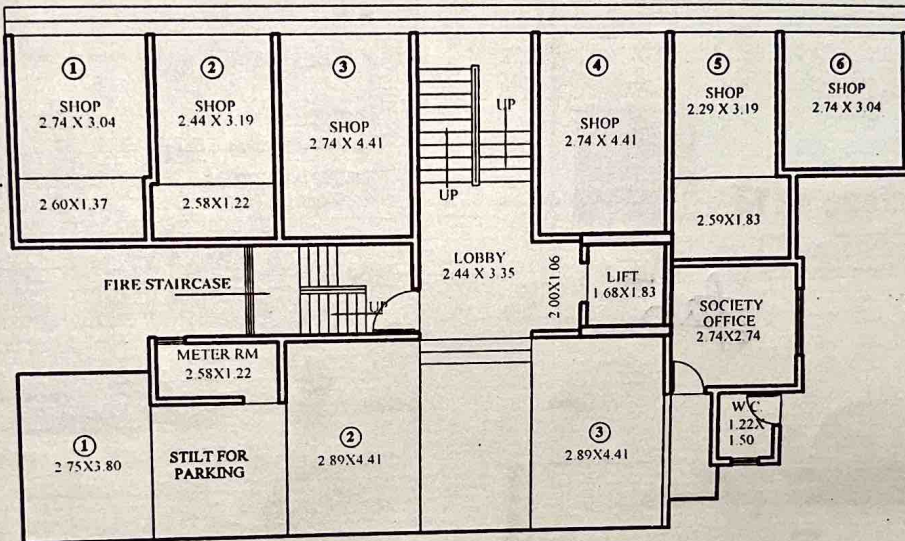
①
SHOP
2.74 X 3.04

2.60X1.37

②
SHOP
2.44 X 3.19

2.58X1.22

③
SHOP
2.74 X 4.41

UP

UP

④
SHOP
2.74 X 4.41

⑤
SHOP
2.29 X 3.19

2.59X1.83

⑥
SHOP
2.74 X 3.04

FIRE STAIRCASE

UP

LOBBY
2.44 X 3.35

2.00X1.06

LIFT
1.68X1.83

SOCIETY
OFFICE
2.74X2.74

METER RM
2.58X1.22

W.C.
1.22X
1.50

①
2.75X3.80

STILT FOR
PARKING

②
2.89X4.41

③
2.89X4.41